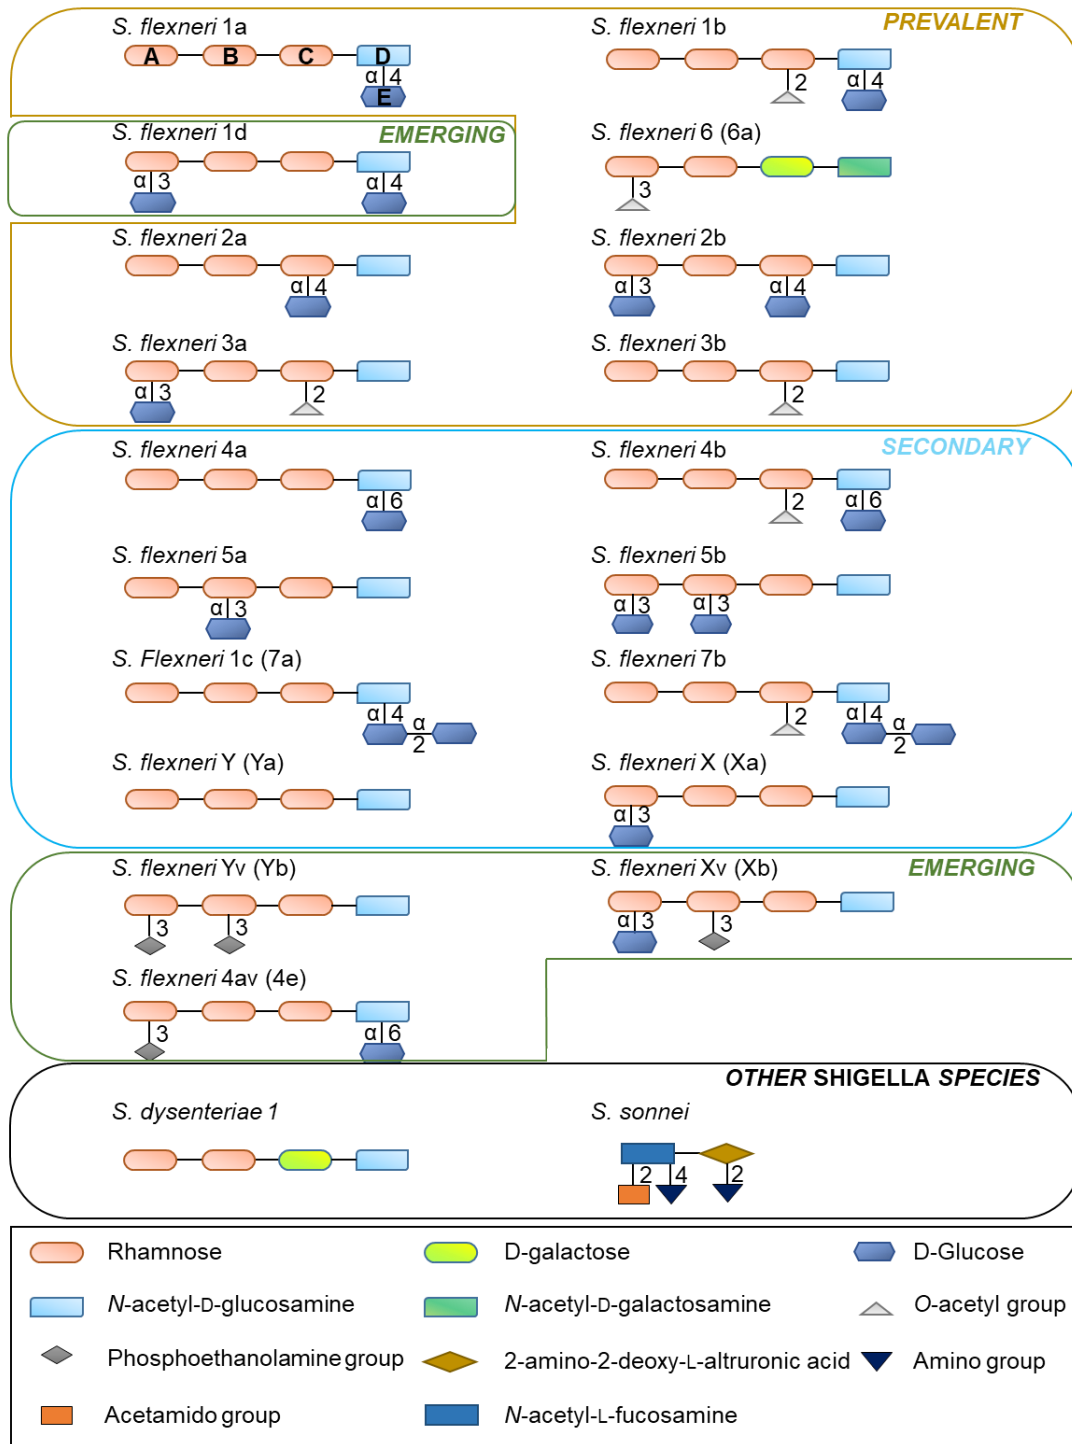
S. flexneri 1a
A B C D
α 4
E

S. flexneri 1b
2
α 4

PREVALENT

S. flexneri 1d
EMERGING
α 3
α 4

S. flexneri 6 (6a)
3

S. flexneri 2a
α 4

S. flexneri 2b
α 3
α 4

S. flexneri 3a
α 3
2

S. flexneri 3b
2

S. flexneri 4a
α 6

S. flexneri 4b
SECONDARY
2
α 6

S. flexneri 5a
α 3

S. flexneri 5b
α 3
α 3

S. Flexneri 1c (7a)
α 4
α
2

S. flexneri 7b
2
α 4
α
2

S. flexneri Y (Ya)

S. flexneri X (Xa)
α 3

S. flexneri Yv (Yb)
3
3

S. flexneri Xv (Xb)
EMERGING
α 3
3

S. flexneri 4av (4e)
3
α 6

OTHER SHIGELLA SPECIES

S. dysenteriae 1

S. sonnei
2
4
2

Rhamnose
D-galactose
D-Glucose
N-acetyl-D-glucosamine
N-acetyl-D-galactosamine
O-acetyl group
Phosphoethanolamine group
2-amino-2-deoxy-L-altruronic acid
Amino group
Acetamido group
N-acetyl-L-fucosamine